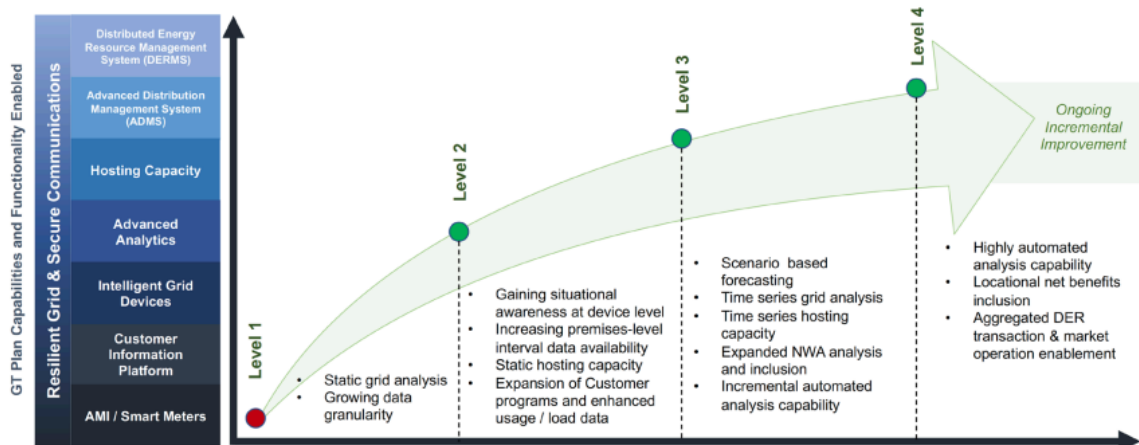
GT Plan Capabilities and Functionality Enabled

Resilient Grid & Secure Communications

Distributed Energy Resource Management System (DERMS)

Advanced Distribution Management System (ADMS)

Hosting Capacity

Advanced Analytics

Intelligent Grid Devices

Customer Information Platform

AMI / Smart Meters

Level 1

- Static grid analysis
- Growing data granularity

Level 2

- Gaining situational awareness at device level
- Increasing premises-level interval data availability
- Static hosting capacity
- Expansion of Customer programs and enhanced usage / load data

Level 3

- Scenario based forecasting
- Time series grid analysis
- Time series hosting capacity
- Expanded NWA analysis and inclusion
- Incremental automated analysis capability

Level 4

- Highly automated analysis capability
- Locational net benefits inclusion
- Aggregated DER transaction & market operation enablement

Ongoing Incremental Improvement